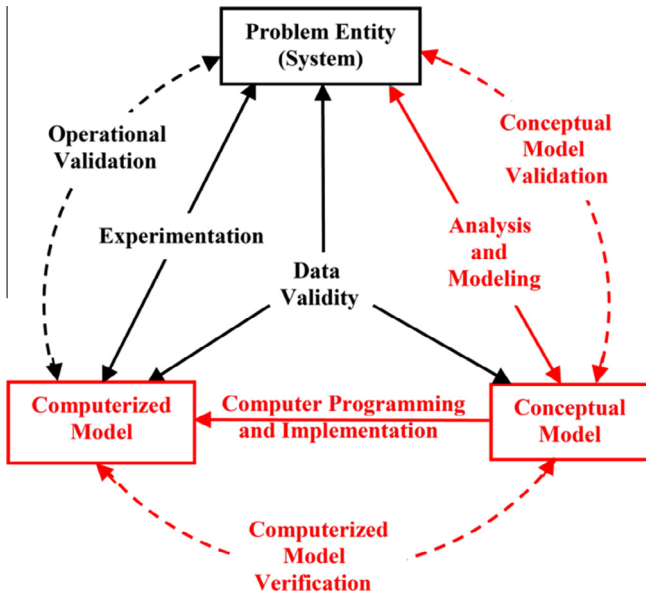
Problem Entity (System)

Operational Validation

Conceptual Model Validation

Experimentation

Analysis and Modeling

Data Validity

Computerized Model

Computer Programming and Implementation

Conceptual Model

Computerized Model Verification